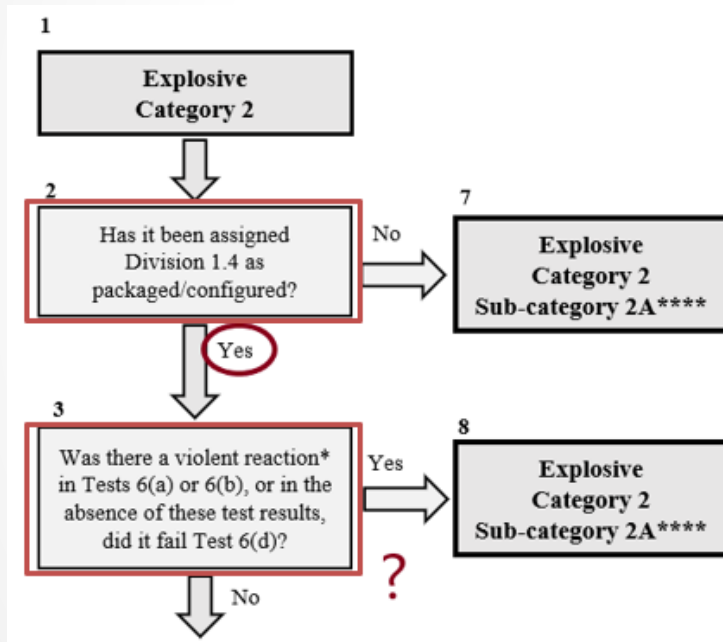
1

Explosive
Category 2

2

Has it been assigned Division 1.4 as packaged/configured?

No

7

Explosive
Category 2
Sub-category 2A****

Yes

3

Was there a violent reaction* in Tests 6(a) or 6(b), or in the absence of these test results, did it fail Test 6(d)?

Yes

8

Explosive
Category 2
Sub-category 2A****

?

No